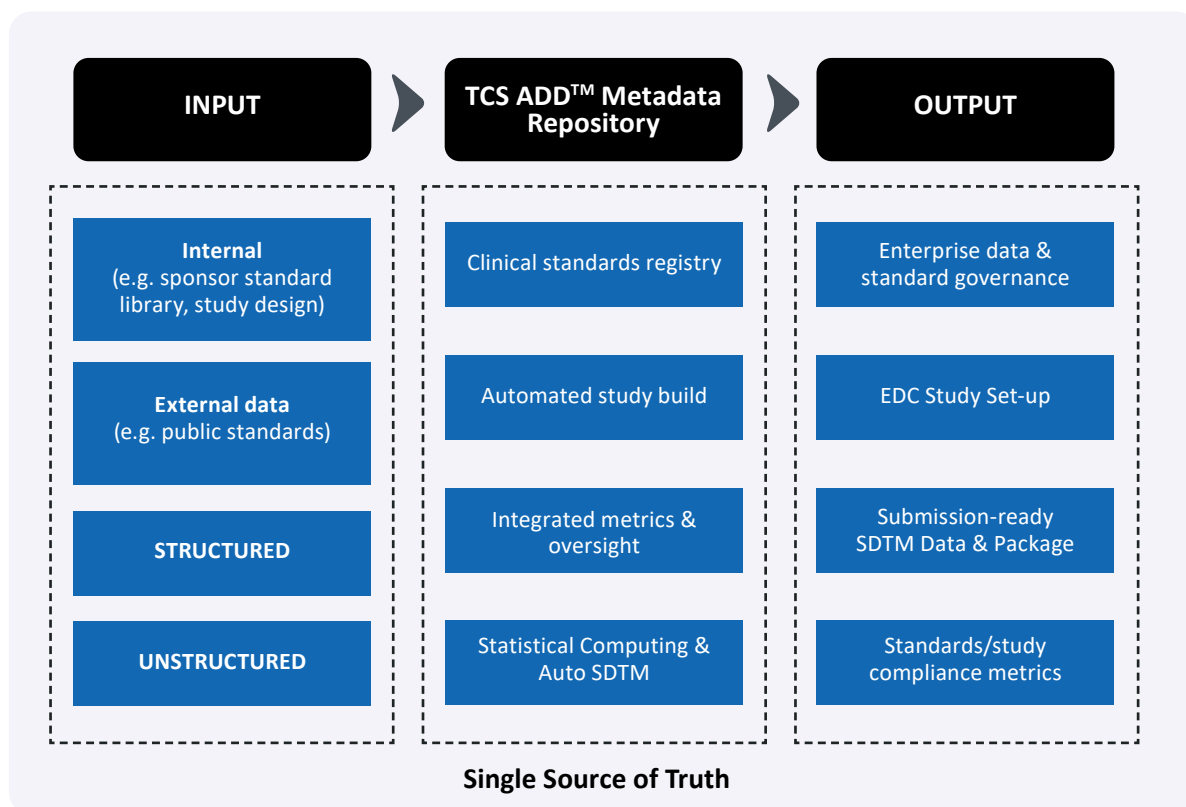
INPUT

TCS ADD™ Metadata Repository

OUTPUT

Internal
(e.g. sponsor standard library, study design)

External data
(e.g. public standards)

STRUCTURED

UNSTRUCTURED

Clinical standards registry

Automated study build

Integrated metrics & oversight

Statistical Computing & Auto SDTM

Enterprise data & standard governance

EDC Study Set-up

Submission-ready SDTM Data & Package

Standards/study compliance metrics

Single Source of Truth